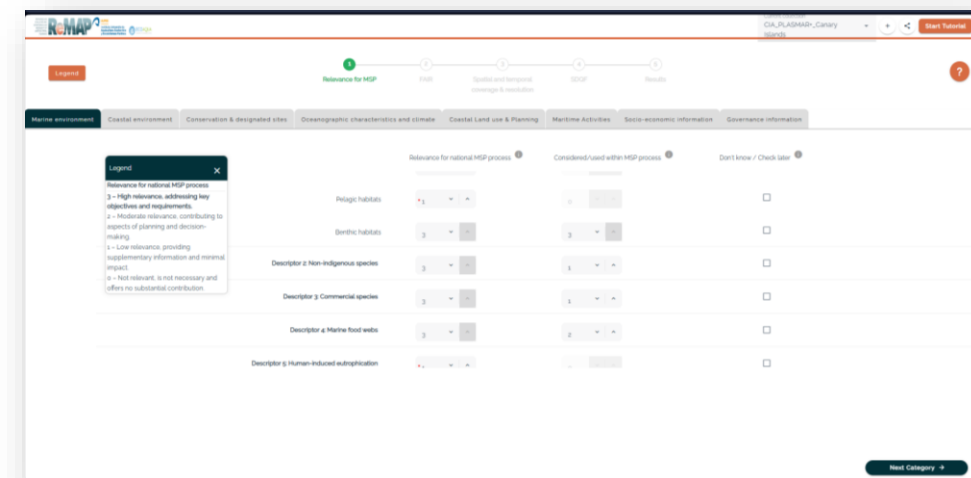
ReMAP

CIA_PLASMAR+_Canary Islands

Start Tutorial

Legend

Relevance for MSP

FAIR

Spatial and temporal coverage & resolution

SDGF

Results

?

Marine environment | Coastal environment | Conservation & designated sites | Oceanographic characteristics and climate | Coastal Land use & Planning | Maritime Activities | Socio-economic information | Governance information

Legend

Relevance for national MSP process
3 – High relevance, addressing key objectives and requirements.
2 – Moderate relevance, contributing to aspects of planning and decision-making.
1 – Low relevance, providing supplementary information and minimal impact.
0 – Not relevant, is not necessary and offers no substantial contribution

Relevance for national MSP process

Considered/used within MSP process

Don't know / Check later

| | Relevance for national MSP process | Considered/used within MSP process | Don't know / Check later |
|---|---|---|---|
| Pelagic habitats | 1 | 0 | ☐ |
| Benthic habitats | 3 | 3 | ☐ |
| Descriptor 2: Non-indigenous species | 3 | 1 | ☐ |
| Descriptor 3: Commercial species | 3 | 1 | ☐ |
| Descriptor 4: Marine food webs | 3 | 2 | ☐ |
| Descriptor 5: Human-induced eutrophication | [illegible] | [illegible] | ☐ |

Next Category →